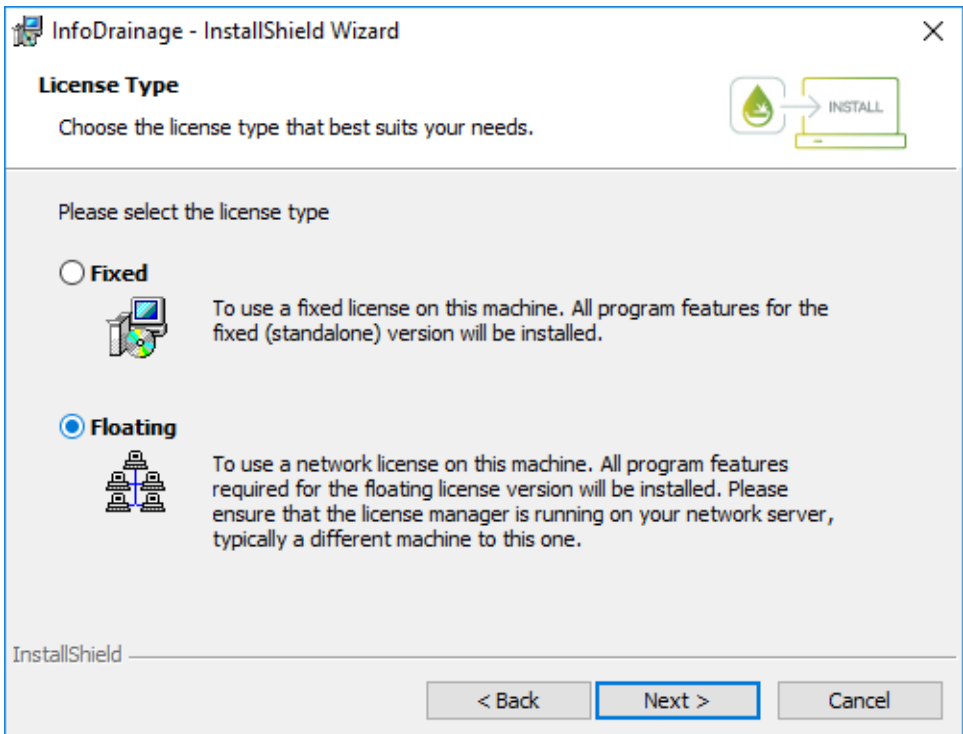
InfoDrainage - InstallShield Wizard

License Type

Choose the license type that best suits your needs.

INSTALL

Please select the license type

Fixed

To use a fixed license on this machine. All program features for the fixed (standalone) version will be installed.

Floating

To use a network license on this machine. All program features required for the floating license version will be installed. Please ensure that the license manager is running on your network server, typically a different machine to this one.

InstallShield

< Back

Next >

Cancel